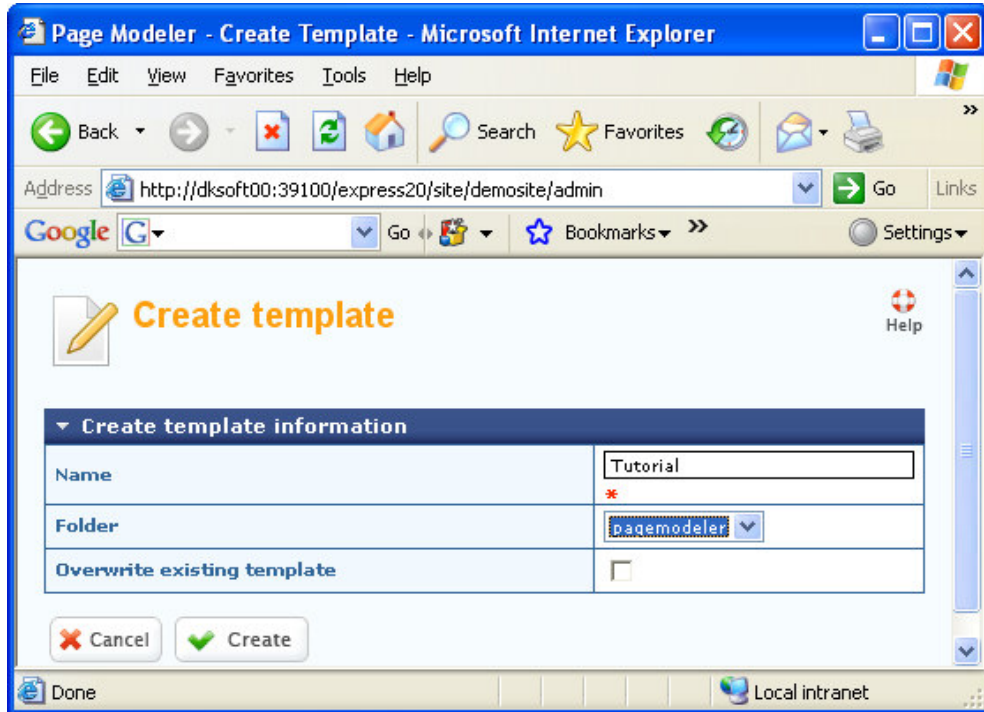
Page Modeler - Create Template - Microsoft Internet Explorer

File Edit View Favorites Tools Help

Back Search Favorites

Address http://dksoft00:39100/express20/site/demosite/admin Go Links

Google Go Bookmarks Settings

Create template

Help

Create template information

| | |
|---|---|
| Name | Tutorial * |
| Folder | pagemodeler |
| Overwrite existing template | |

Cancel Create

Done Local intranet